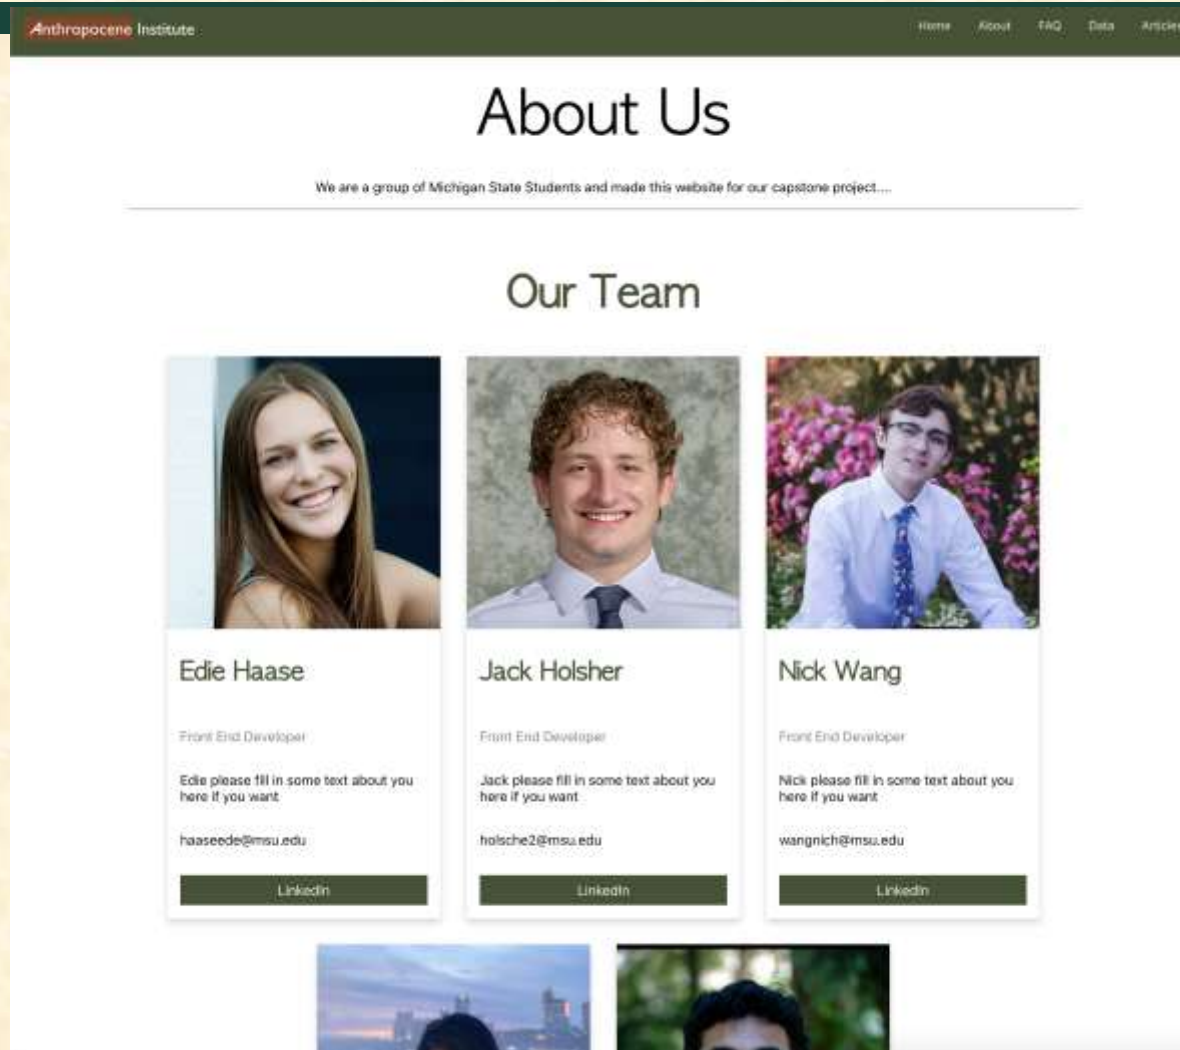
Anthropocene Institute

Home About FAQ Data Articles

About Us

We are a group of Michigan State Students and made this website for our capstone project....

Our Team

Edie Haase

Front End Developer

Edie please fill in some text about you here if you want

haaseede@msu.edu

LinkedIn

Jack Holsher

Front End Developer

Jack please fill in some text about you here if you want

holsche2@msu.edu

LinkedIn

Nick Wang

Front End Developer

Nick please fill in some text about you here if you want

wangnich@msu.edu

LinkedIn